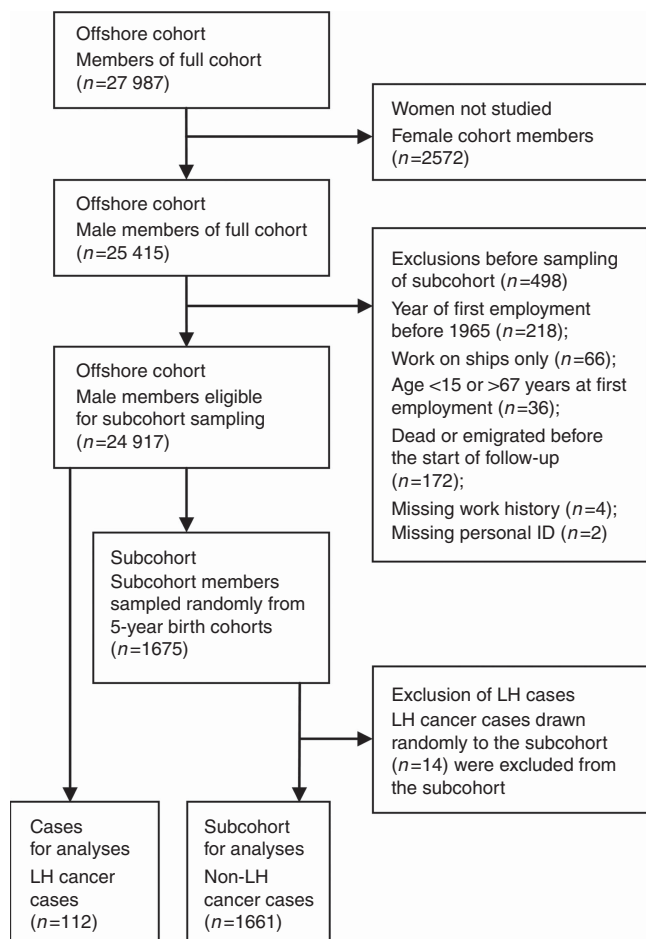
Offshore cohort
Members of full cohort
($n$=27 987)

Women not studied
Female cohort members
($n$=2572)

Offshore cohort
Male members of full cohort
($n$=25 415)

Exclusions before sampling of subcohort ($n$=498)
Year of first employment before 1965 ($n$=218);
Work on ships only ($n$=66);
Age <15 or >67 years at first employment ($n$=36);
Dead or emigrated before the start of follow-up ($n$=172);
Missing work history ($n$=4);
Missing personal ID ($n$=2)

Offshore cohort
Male members eligible for subcohort sampling
($n$=24 917)

Subcohort
Subcohort members sampled randomly from 5-year birth cohorts
($n$=1675)

Exclusion of LH cases
LH cancer cases drawn randomly to the subcohort ($n$=14) were excluded from the subcohort

Cases for analyses
LH cancer cases
($n$=112)

Subcohort for analyses
Non-LH cancer cases
($n$=1661)